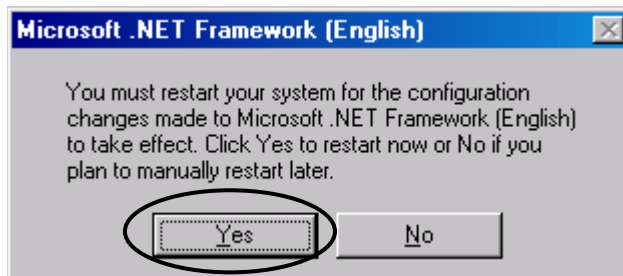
Microsoft .NET Framework (English)

You must restart your system for the configuration changes made to Microsoft .NET Framework (English) to take effect. Click Yes to restart now or No if you plan to manually restart later.

Yes

No